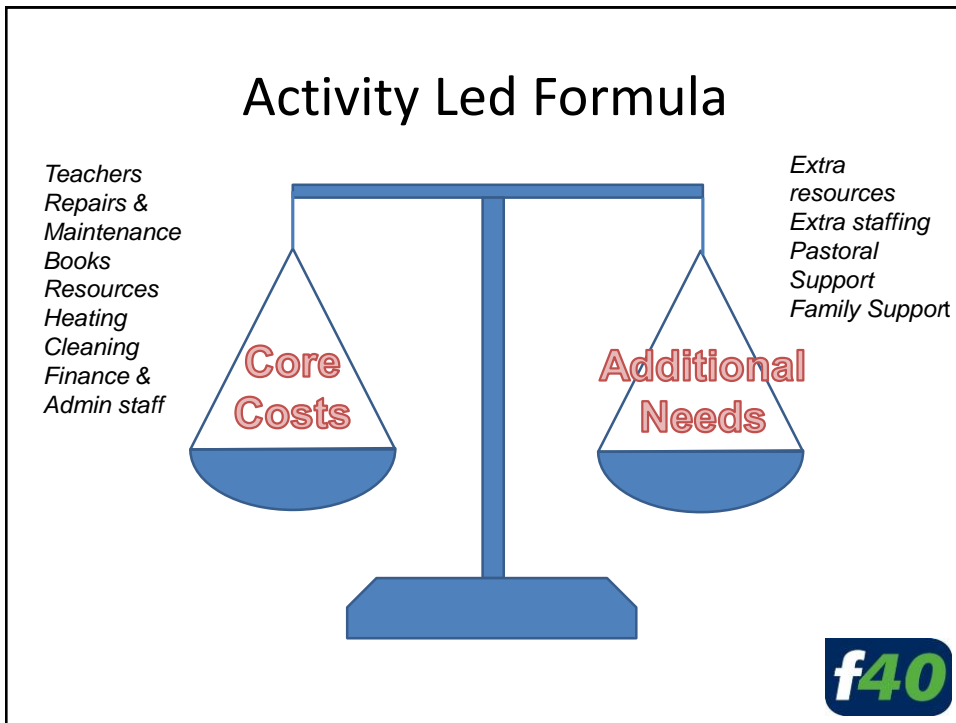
Activity Led Formula

Teachers
Repairs & Maintenance
Books
Resources
Heating
Cleaning
Finance & Admin staff

Extra resources
Extra staffing
Pastoral Support
Family Support

Core Costs

Additional Needs

f40